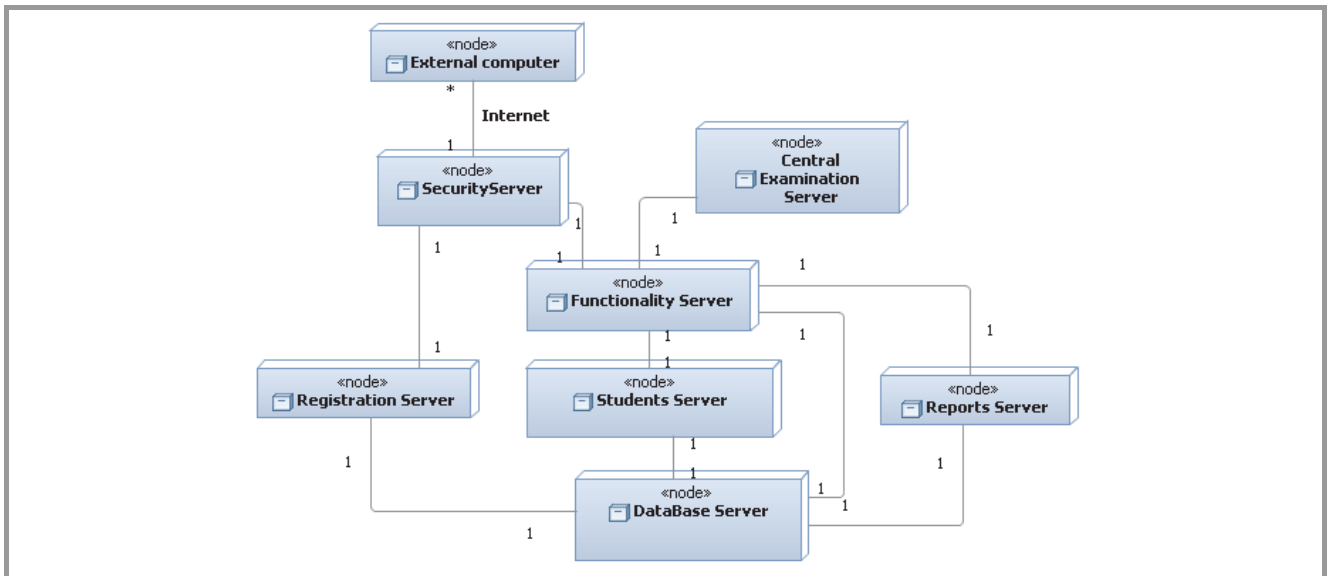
«node»
External computer

*
Internet
1

«node»
SecurityServer

«node»
Central Examination Server

1
1
1
1
1

«node»
Functionality Server

1
1
1
1
1

«node»
Registration Server

«node»
Students Server

«node»
Reports Server

1
1
1
1
1
1

«node»
DataBase Server

1